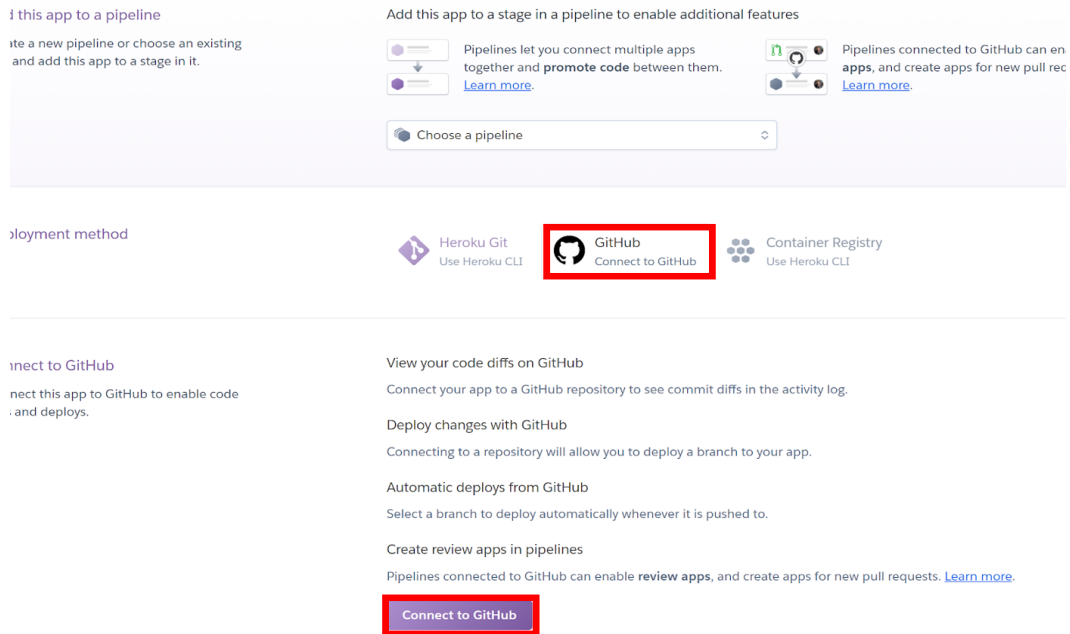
d this app to a pipeline

ate a new pipeline or choose an existing and add this app to a stage in it.

Add this app to a stage in a pipeline to enable additional features

Pipelines let you connect multiple apps together and **promote code** between them. Learn more.

Pipelines connected to GitHub can en **apps**, and create apps for new pull re Learn more.

Choose a pipeline

ployment method

Heroku Git
Use Heroku CLI

GitHub
Connect to GitHub

Container Registry
Use Heroku CLI

nect to GitHub

nect this app to GitHub to enable code and deploys.

View your code diffs on GitHub

Connect your app to a GitHub repository to see commit diffs in the activity log.

Deploy changes with GitHub

Connecting to a repository will allow you to deploy a branch to your app.

Automatic deploys from GitHub

Select a branch to deploy automatically whenever it is pushed to.

Create review apps in pipelines

Pipelines connected to GitHub can enable **review apps**, and create apps for new pull requests. Learn more.

Connect to GitHub